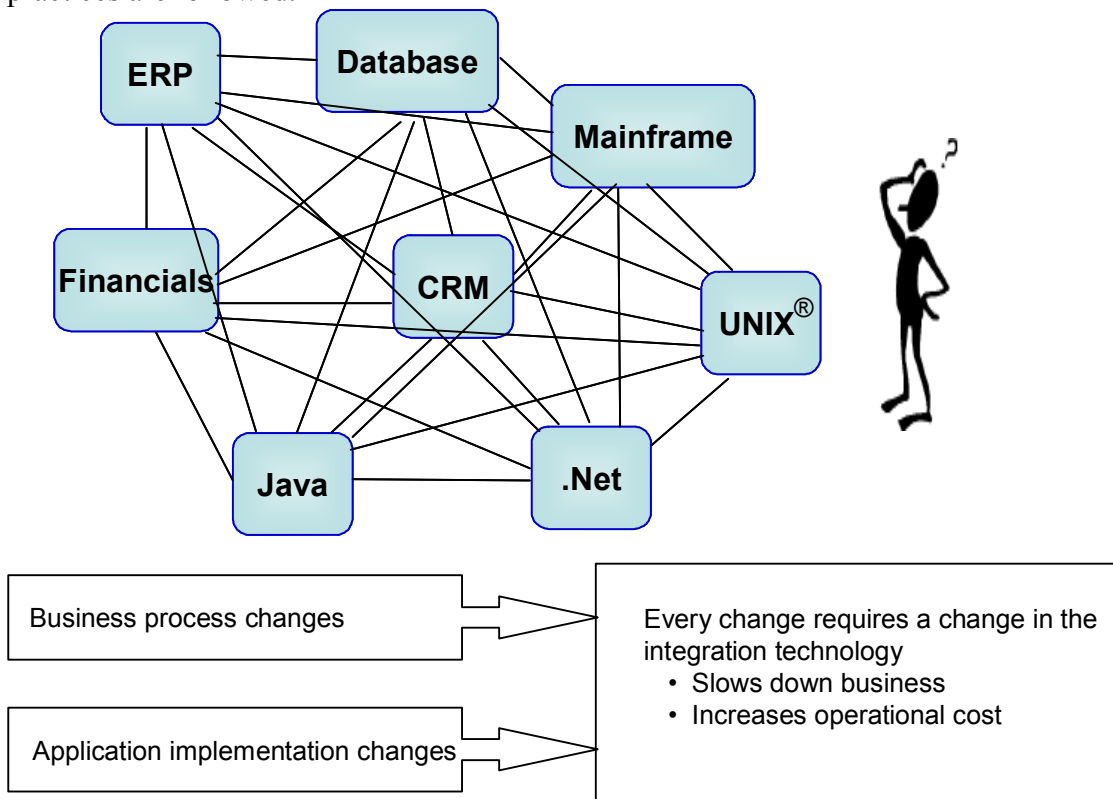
practices are followed.

ERP

Database

Mainframe

Financials

CRM

UNIX®

Java

.Net

?

Business process changes

Application implementation changes

Every change requires a change in the integration technology
• Slows down business
• Increases operational cost